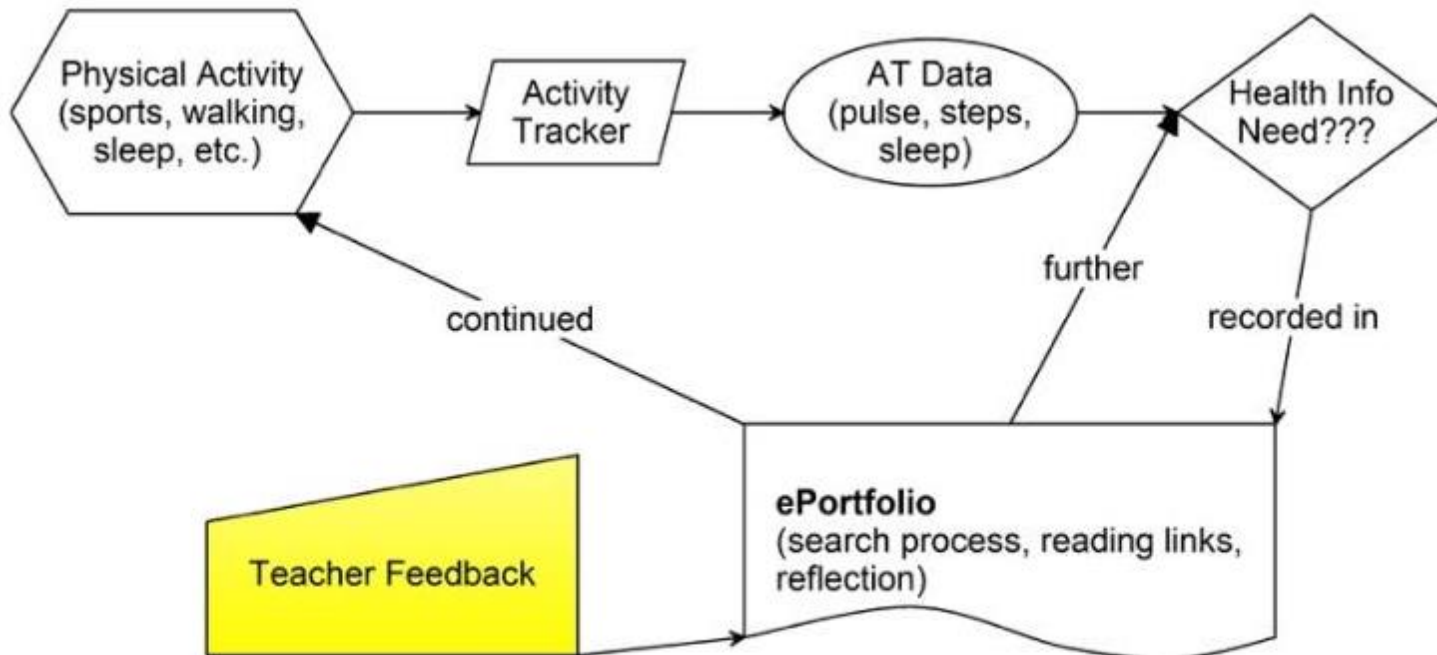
Physical Activity (sports, walking, sleep, etc.)

Activity Tracker

AT Data (pulse, steps, sleep)

Health Info Need???

further

recorded in

continued

Teacher Feedback

ePortfolio
(search process, reading links, reflection)